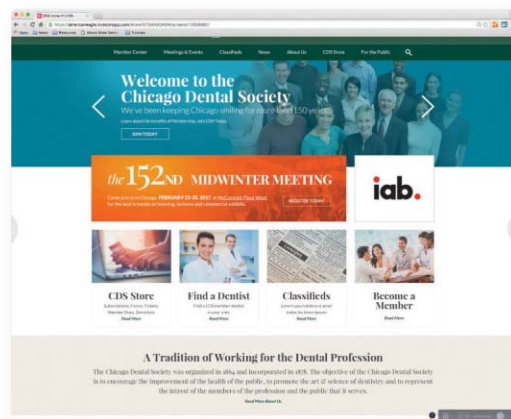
Member Center Meetings & Events Classifieds News About Us CDS Store For the Public

Welcome to the Chicago Dental Society

We've been keeping Chicago smiling for more than 150 years

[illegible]

JOIN TODAY

the 152ND MIDWINTER MEETING

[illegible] FEBRUARY 23-25, 2017 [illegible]

REGISTER TODAY

iab.

CDS Store

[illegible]

Read More

Find a Dentist

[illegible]

Read More

Classifieds

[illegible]

Read More

Become a Member

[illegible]

Read More

A Tradition of Working for the Dental Profession

The Chicago Dental Society was organized in 1864 and incorporated in 1878. The objective of the Chicago Dental Society is to encourage the improvement of the health of the public, to promote the art & science of dentistry and to represent the interest of the members of the profession and the public that it serves.

Read More About Us